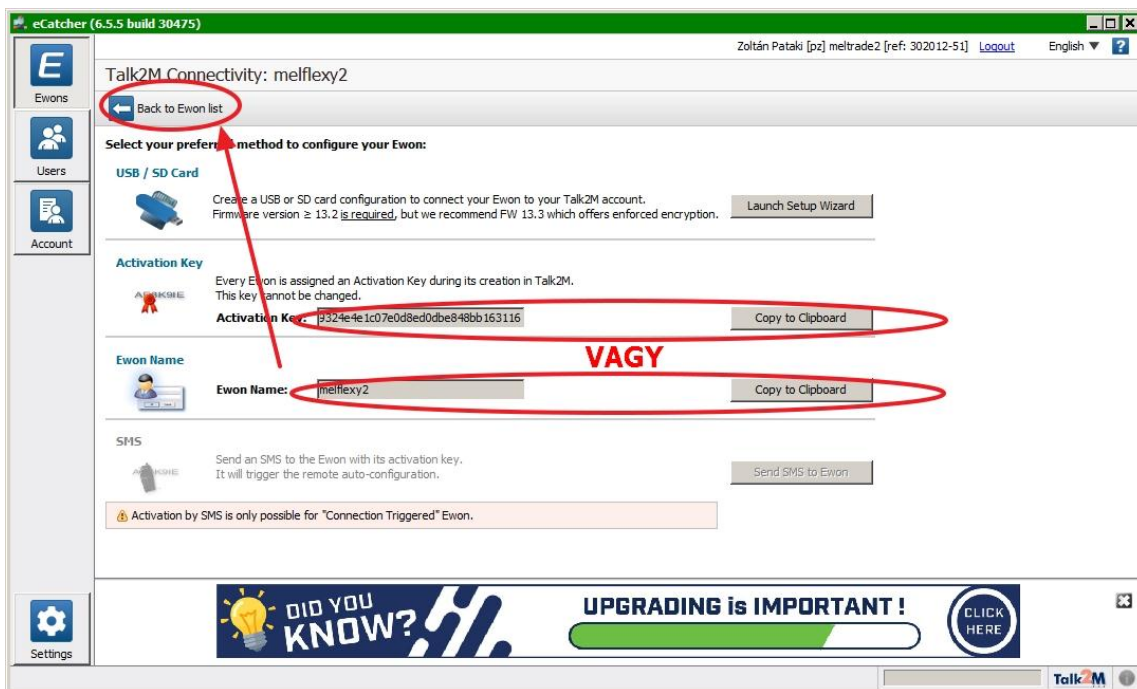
eCatcher (6.5.5 build 30475)

Zoltán Pataki [pz] meltrade2 [ref: 302012-51] Logout English ?

Ewons

Users

Account

Talk2M Connectivity: melflexy2

Back to Ewon list

Select your prefer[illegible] method to configure your Ewon:

USB / SD Card

Create a USB or SD card configuration to connect your Ewon to your Talk2M account.
Firmware version ≥ 13.2 is required, but we recommend FW 13.3 which offers enforced encryption.

Launch Setup Wizard

Activation Key

Every Ewon is assigned an Activation Key during its creation in Talk2M.
This key cannot be changed.

A8K9IE

Activation Key: 9324e4e1c07e0d8ed0dbe848bb163116

Copy to Clipboard

VAGY

Ewon Name

Ewon Name: melflexy2

Copy to Clipboard

SMS

A8K9IE

Send an SMS to the Ewon with its activation key.
It will trigger the remote auto-configuration.

Send SMS to Ewon

Activation by SMS is only possible for "Connection Triggered" Ewon.

Settings

DID YOU KNOW?

UPGRADING is IMPORTANT !

CLICK HERE

Talk2M